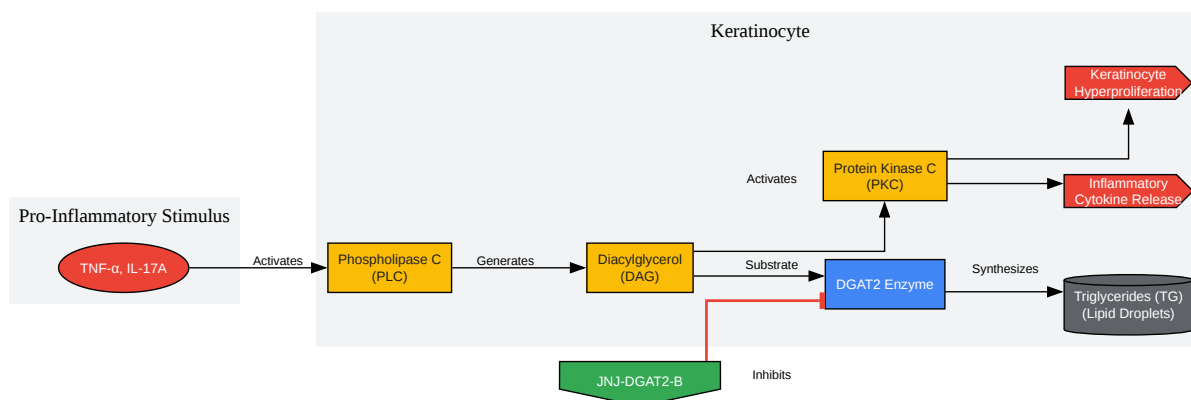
Keratinocyte

Pro-Inflammatory Stimulus

TNF-α, IL-17A

Activates

Phospholipase C
(PLC)

Generates

Diacylglycerol
(DAG)

Activates

Protein Kinase C
(PKC)

Keratinocyte
Hyperproliferation

Inflammatory
Cytokine Release

Substrate

DGAT2 Enzyme

Synthesizes

Triglycerides (TG)
(Lipid Droplets)

JNJ-DGAT2-B

Inhibits